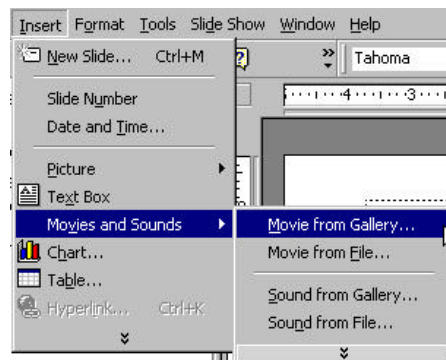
Insert Format Tools Slide Show Window Help

New Slide... Ctrl+M

Slide Number
Date and Time...

Picture
Text Box
Movies and Sounds
Chart...
Table...
Hyperlink... Ctrl+K

Tahoma

4 3

Movie from Gallery...
Movie from File...

Sound from Gallery...
Sound from File...